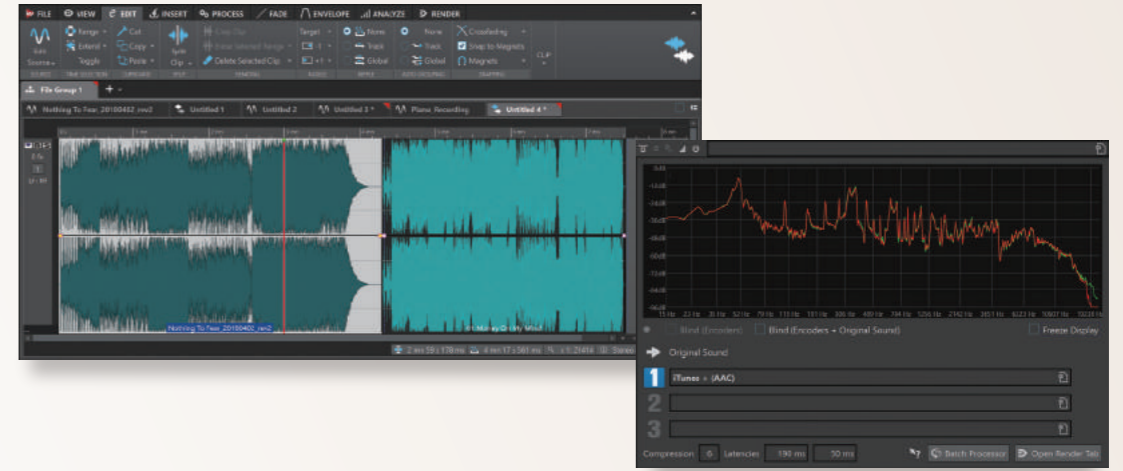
FILE VIEW EDIT INSERT PROCESS FADE ENVELOPE ANALYZE RENDER

Range Cut Extend Copy Toggle Paste Sync Clip Delete Selected Clip Target None Track Global None Track Global Crossfading Snap to Magnets Magnets CLIP

Source

File Group 1

Nothing To Fear_20100402_rev2 Untitled 1 Untitled 2 Untitled 3 * Piano_Recording Untitled 4 *

Nothing To Fear_20100402_rev2

Blind (Encoders) Blind (Encoders + Original Sound) Freeze Display

Original Sound

1 iTunes + (AAC)

2

3

Compression 6 Latencies 190 ms 50 ms Batch Processor Open Render Tab